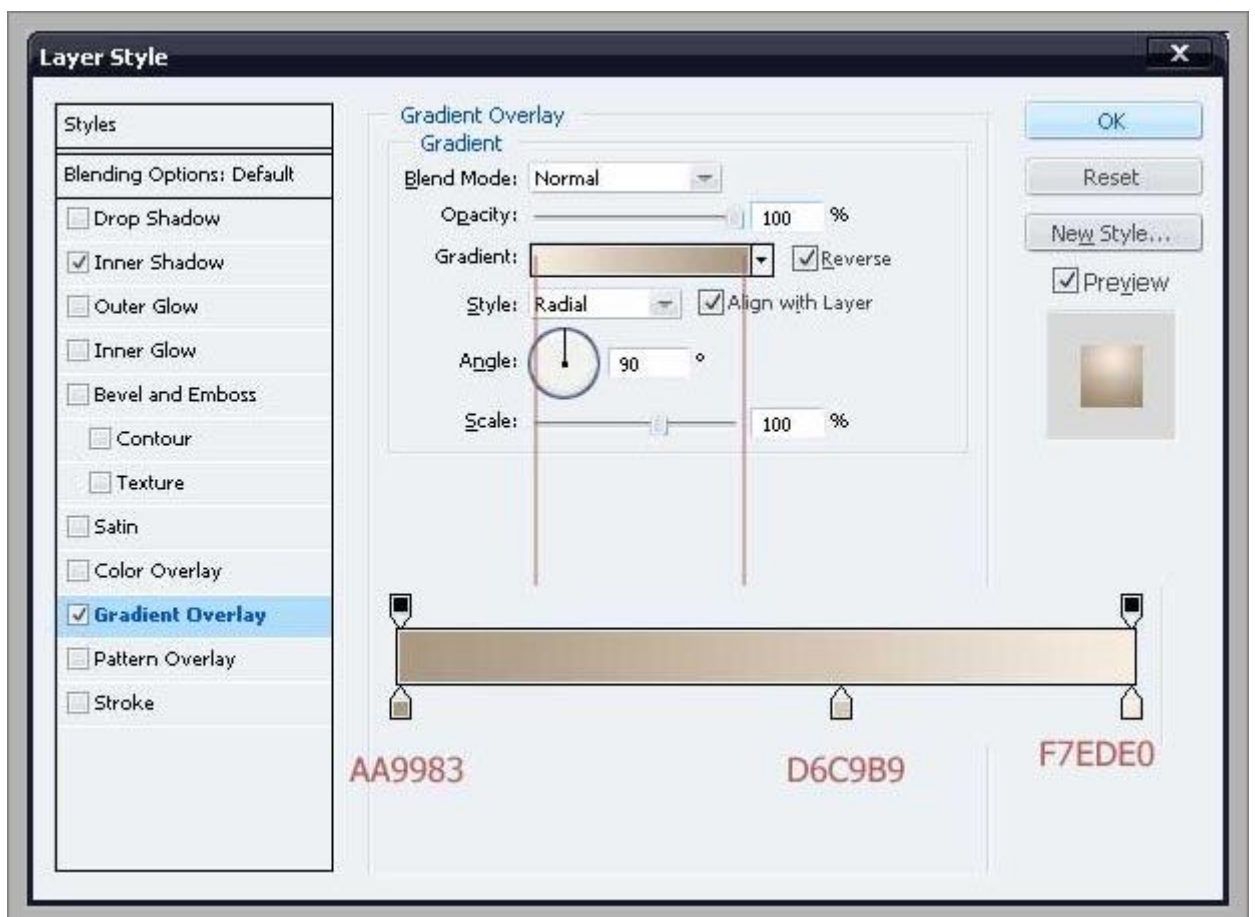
Layer Style

Styles
Blending Options: Default
Drop Shadow
Inner Shadow
Outer Glow
Inner Glow
Bevel and Emboss
Contour
Texture
Satin
Color Overlay
Gradient Overlay
Pattern Overlay
Stroke

Gradient Overlay
Gradient
Blend Mode: Normal
Opacity: 100 %
Gradient: Reverse
Style: Radial Align with Layer
Angle: 90 °
Scale: 100 %

OK
Reset
New Style...
Preview

AA9983
D6C9B9
F7EDE0